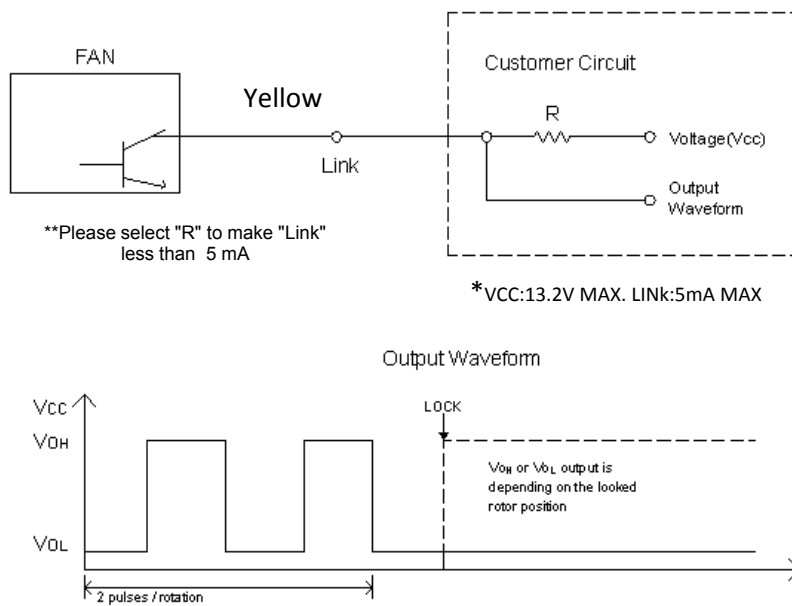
FAN

Yellow

Link

Customer Circuit

R

Voltage(Vcc)

Output Waveform

**Please select "R" to make "Link" less than 5 mA

*VCC:13.2V MAX. LINk:5mA MAX

Output Waveform

Vcc

$V_{OH}$

$V_{OL}$

LOCK

$V_{OH}$ or $V_{OL}$ output is depending on the looked rotor position

2 pulses / rotation